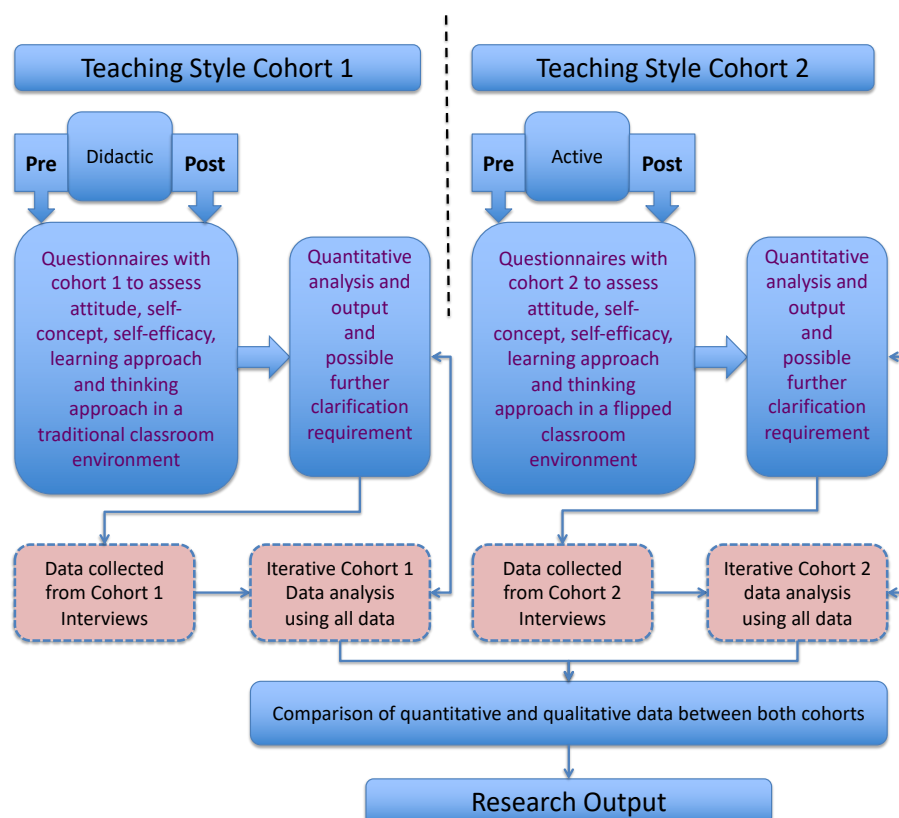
Teaching Style Cohort 1

Pre

Didactic

Post

Questionnaires with cohort 1 to assess attitude, self-concept, self-efficacy, learning approach and thinking approach in a traditional classroom environment

Quantitative analysis and output and possible further clarification requirement

Data collected from Cohort 1 Interviews

Iterative Cohort 1 Data analysis using all data

Teaching Style Cohort 2

Pre

Active

Post

Questionnaires with cohort 2 to assess attitude, self-concept, self-efficacy, learning approach and thinking approach in a flipped classroom environment

Quantitative analysis and output and possible further clarification requirement

Data collected from Cohort 2 Interviews

Iterative Cohort 2 data analysis using all data

Comparison of quantitative and qualitative data between both cohorts

Research Output